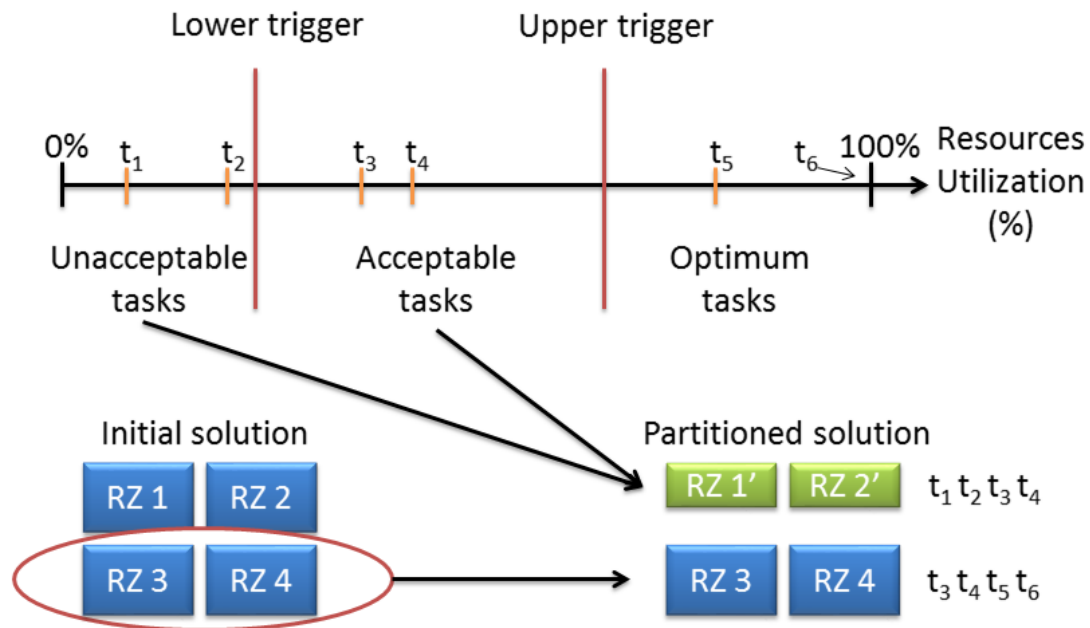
Lower trigger

Upper trigger

0%

$t_1$

$t_2$

$t_3$

$t_4$

$t_5$

$t_6$

100%

Resources Utilization (%)

Unacceptable tasks

Acceptable tasks

Optimum tasks

Initial solution

RZ 1

RZ 2

RZ 3

RZ 4

Partitioned solution

RZ 1'

RZ 2'

$t_1\ t_2\ t_3\ t_4$

RZ 3

RZ 4

$t_3\ t_4\ t_5\ t_6$